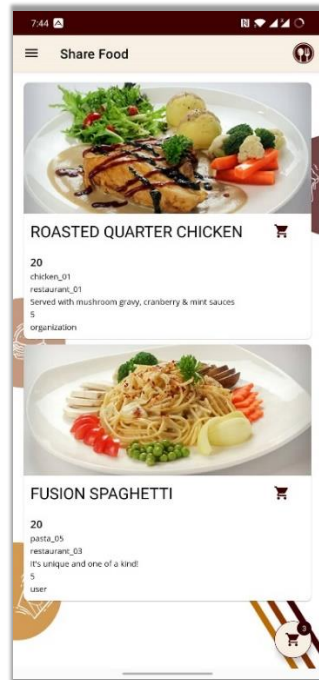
7:44

Share Food

ROASTED QUARTER CHICKEN

20
chicken_01
restaurant_01
Served with mushroom gravy, cranberry & mint sauces
5
organization

FUSION SPAGHETTI

20
pasta_05
restaurant_03
It's unique and one of a kind!
5
user

3